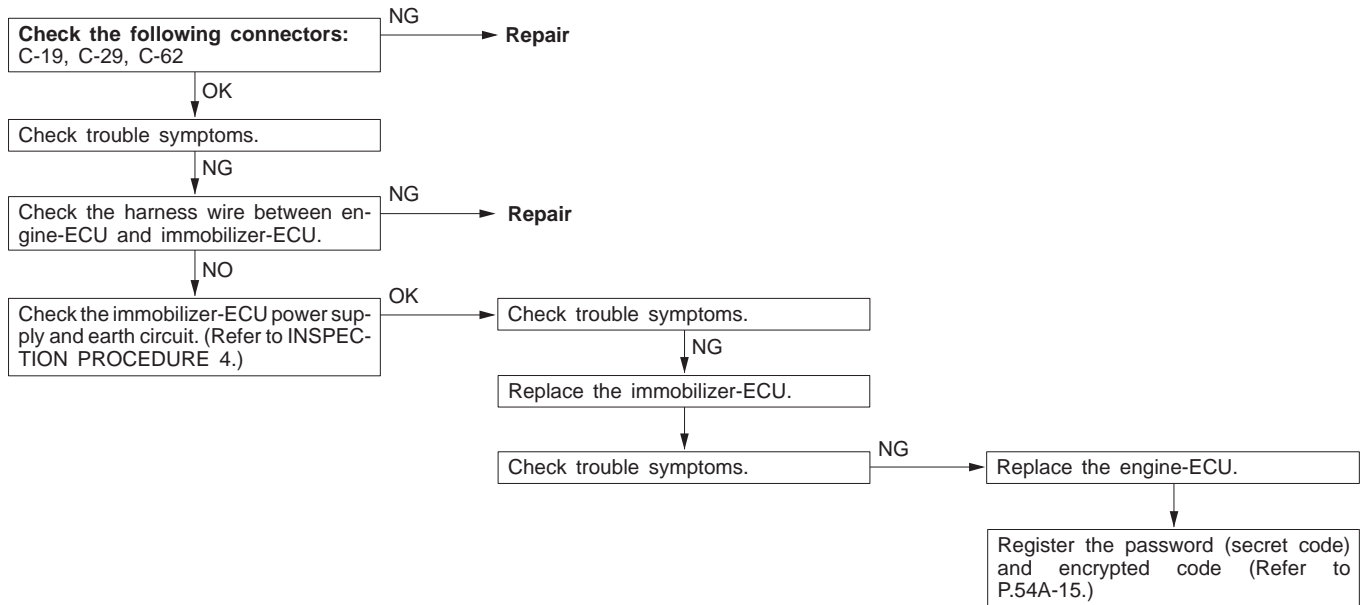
Check the following connectors: C-19, C-29, C-62

NG

Repair

OK

Check trouble symptoms.

NG

Check the harness wire between engine-ECU and immobilizer-ECU.

NG

Repair

NO

Check the immobilizer-ECU power supply and earth circuit. (Refer to INSPECTION PROCEDURE 4.)

OK

Check trouble symptoms.

NG

Replace the immobilizer-ECU.

Check trouble symptoms.

NG

Replace the engine-ECU.

Register the password (secret code) and encrypted code (Refer to P.54A-15.)